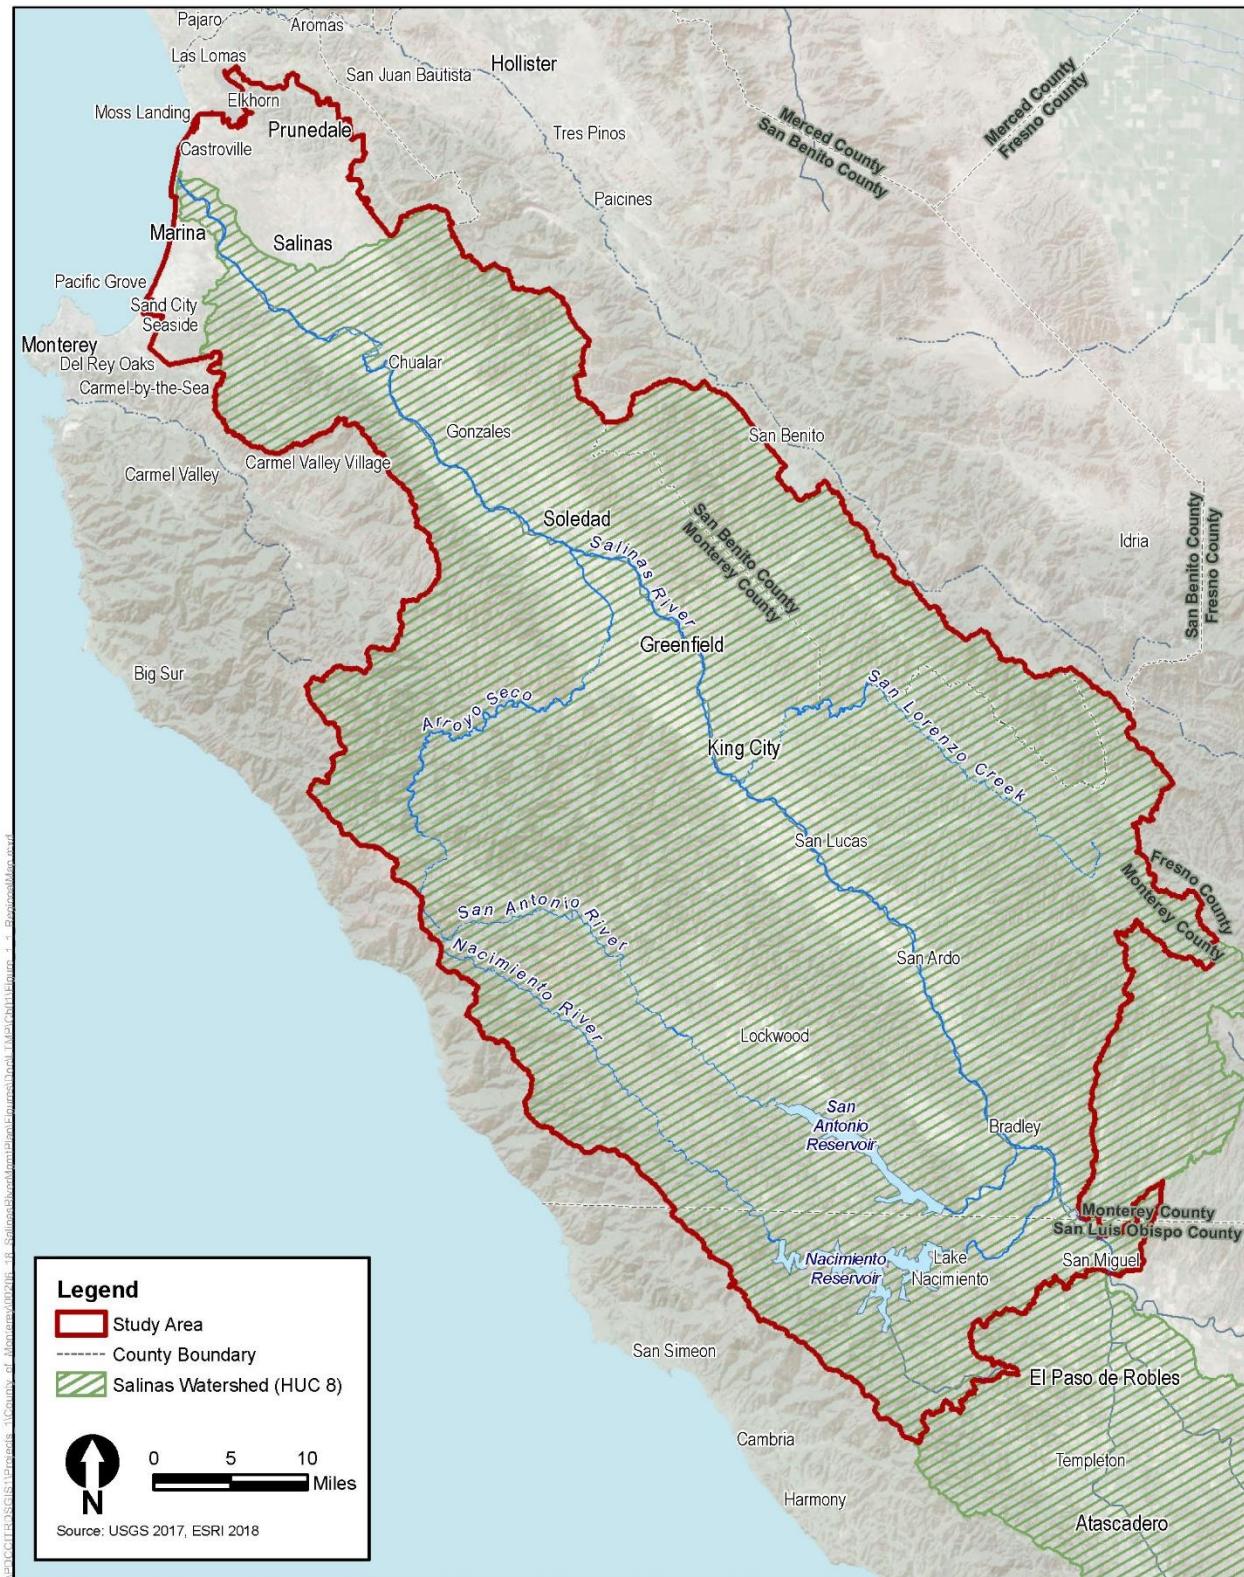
Pajaro
Aromas
Las Lomas
San Juan Bautista
Hollister
Moss Landing
Elkhorn
Prunedale
Tres Pinos
Merced County
San Benito County
Merced County
Fresno County
Castroville
Paicines
Marina
Salinas
Pacific Grove
Sand City
Seaside
Monterey
Del Rey Oaks
Chualar
Carmel-by-the-Sea
Gonzales
San Benito
Carmel Valley
Carmel Valley Village
Soledad
San Benito County
Monterey County
Salinas River
Idria
San Benito County
Fresno County
Greenfield
Big Sur
Arroyo Seco
San Lorenzo Creek
King City
San Lucas
Fresno County
Monterey County
San Antonio River
Nacimiento River
San Ardo
Lockwood
San Antonio Reservoir
Bradley
Monterey County
San Luis Obispo County
Nacimiento Reservoir
Lake Nacimiento
San Miguel
San Simeon
El Paso de Robles
Cambria
Templeton
Harmony
Atascadero

Legend
Study Area
County Boundary
Salinas Watershed (HUC 8)
N
0 5 10
Miles
Source: USGS 2017, ESRI 2018
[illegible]